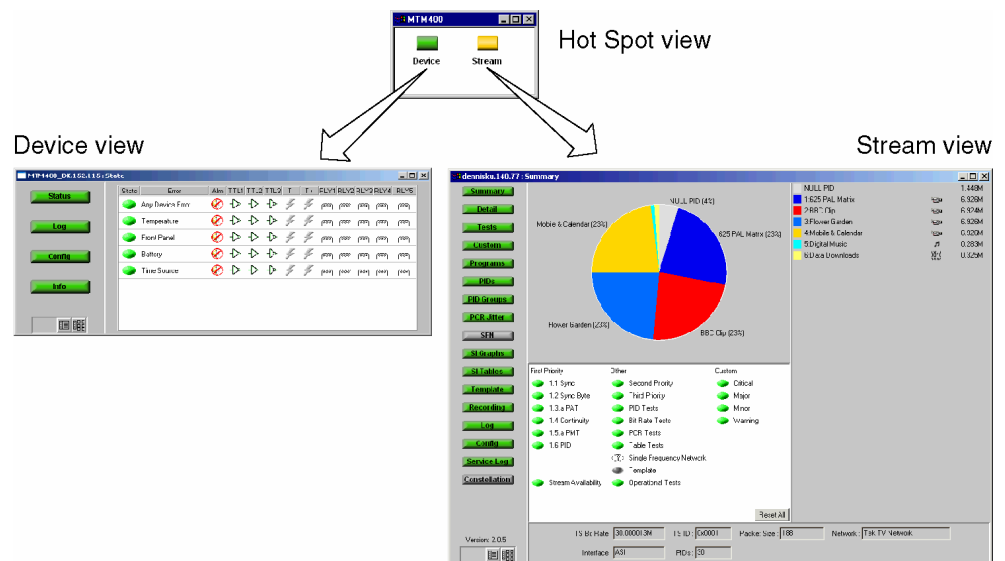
MTM400

Device

Stream

Hot Spot view

Device view

Stream view

MTM400_DK.152.115 : State

Status

Log

Config

Info

| State | Error | Alm | TTL1 | TTL2 | TTL3 | T | T | RLY1 | RLY2 | RLY3 | RLY4 | RLY5 |
|---|---|---|---|---|---|---|---|---|---|---|---|---|
| | Any Device Error | | | | | | | | | | | |
| | Temperature | | | | | | | | | | | |
| | Front Panel | | | | | | | | | | | |
| | Battery | | | | | | | | | | | |
| | Time Source | | | | | | | | | | | |

dennisks.140.77 : Summary

Summary

Detail

Tests

Custom

Programs

PIDs

PID Groups

PCR Jitter

SFN

SI Graphs

SI Tables

Template

Recording

Log

Config

Service Log

Constellation

NULL PID (4%)

625 PAL Matrix (23%)

BBC Clip (23%)

Flower Garden (23%)

Mobile & Calendar (23%)

| | | |
|---|---|---|
| NULL PID | | 1.448M |
| 1:625 PAL Matrix | | 6.926M |
| 2:BBC Clip | | 6.924M |
| 3:Flower Garden | | 6.926M |
| 4:Mobile & Calendar | | 0.920M |
| 5:Digital Music | | 0.283M |
| 6:Data Downloads | | 0.325M |

First Priority

1.1 Sync

1.2 Sync Byte

1.3.a PAT

1.4 Continuity

1.5.a PMT

1.6 PID

Stream Availability

Other

Second Priority

Third Priority

PID Tests

Bit Rate Tests

PCR Tests

Table Tests

Single Frequency Network

Template

Operational Tests

Custom

Critical

Major

Minor

Warning

Reset All

Version: 2.0.5

TS Bit Rate 30.000013M

TS ID: 0x0001

Packet Size 188

Network: Tek TV Network

Interface ASI

PIDs: 30